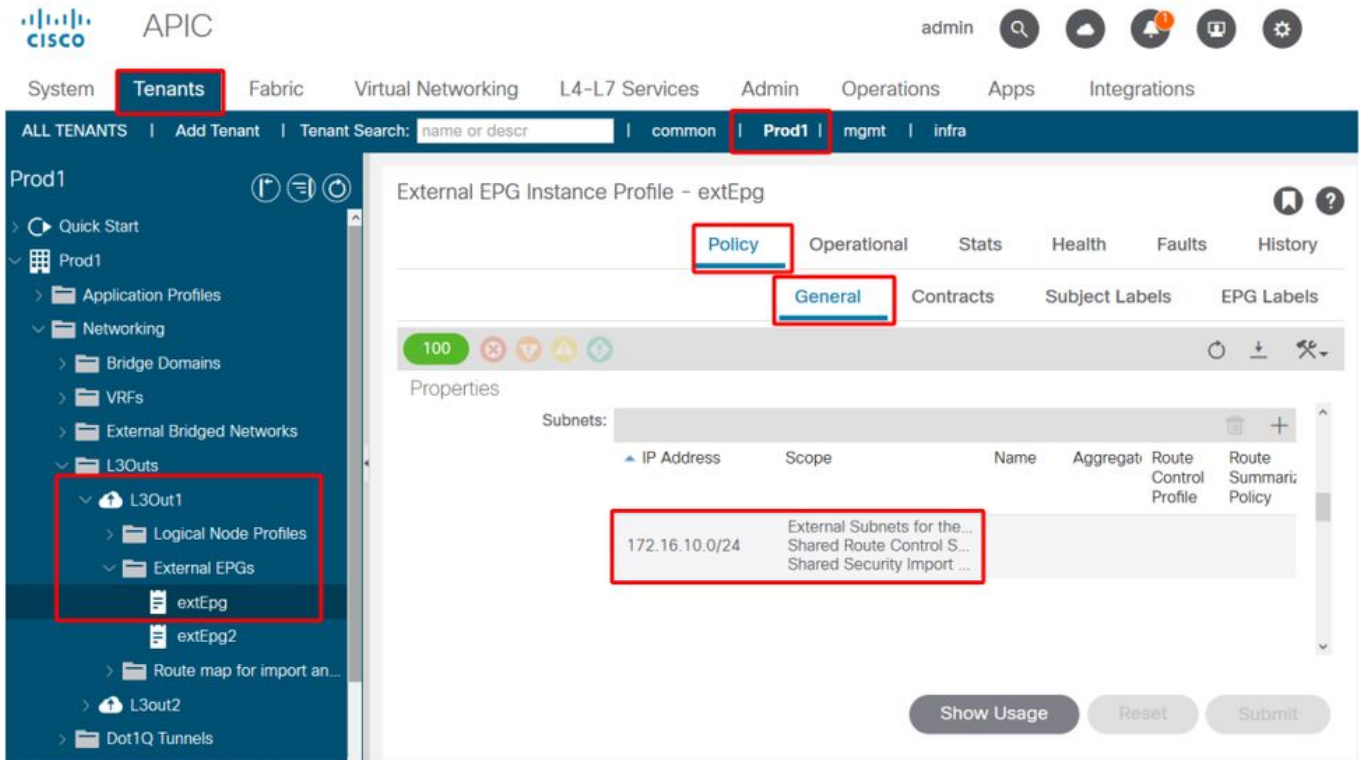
cisco APIC

admin

1

System Tenants Fabric Virtual Networking L4-L7 Services Admin Operations Apps Integrations

ALL TENANTS | Add Tenant | Tenant Search: name or descr | common | Prod1 | mgmt | infra

Prod1

Quick Start
Prod1
Application Profiles
Networking
Bridge Domains
VRFs
External Bridged Networks
L3Outs
L3Out1
Logical Node Profiles
External EPGs
extEpg
extEpg2
Route map for import an...
L3out2
Dot1Q Tunnels

External EPG Instance Profile - extEpg

Policy Operational Stats Health Faults History

General Contracts Subject Labels EPG Labels

100

Properties

Subnets:

| IP Address | Scope | Name | Aggregate | Route Control Profile | Route Summariz Policy |
|---|---|---|---|---|---|
| 172.16.10.0/24 | External Subnets for the... Shared Route Control S... Shared Security Import ... | | | | |

Show Usage Reset Submit